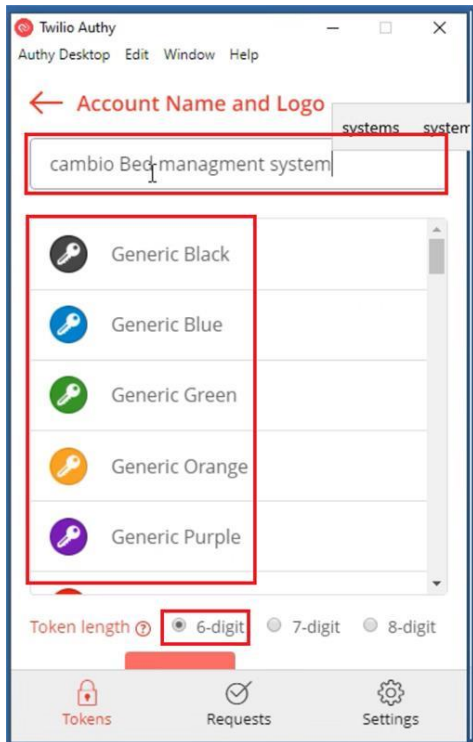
Twilio Authy

Authy Desktop Edit Window Help

Account Name and Logo

systems system

cambio Bed-managment system

Generic Black

Generic Blue

Generic Green

Generic Orange

Generic Purple

Token length 6-digit 7-digit 8-digit

Tokens Requests Settings